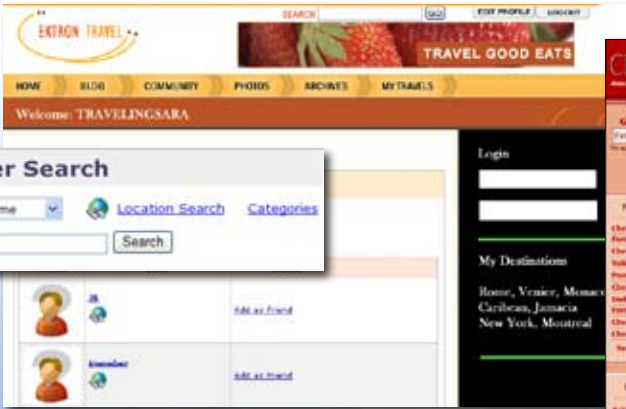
EXTRON TRAVEL

SEARCH [GO] EDIT PROFILE LOGOUT

TRAVEL GOOD EATS

HOME BLOG COMMUNITY PHOTOS ARCHIVES MY TRAVELS

Welcome: TRAVELINGSARA

er Search

me

Location Search Categories

Search

JS

Add as Friend

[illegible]

Add as Friend

Login

My Destinations

Rome, Venice, Monac
Caribean, Jamacia
New York, Montreal